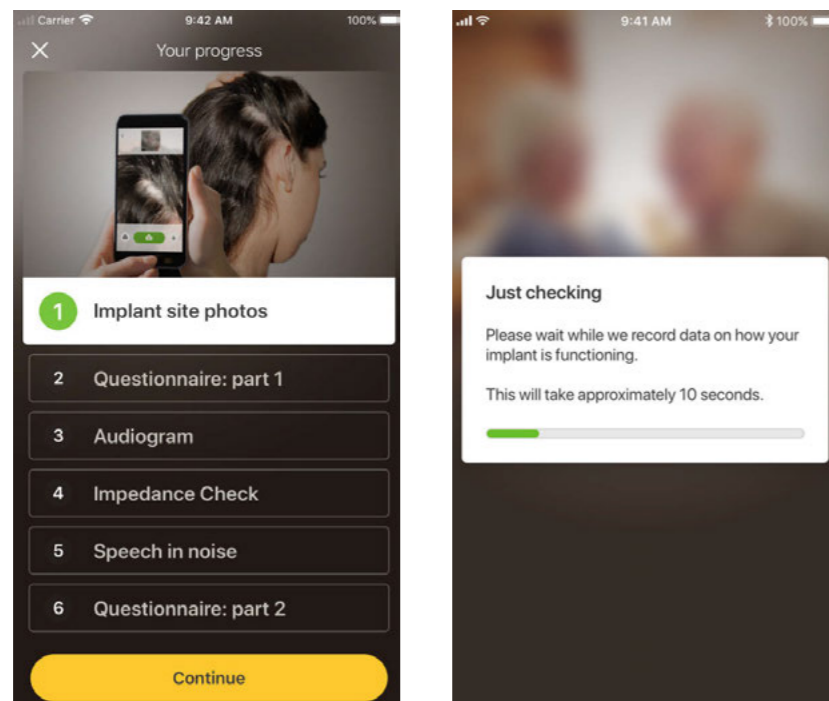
Carrier 9:42 AM 100%

Your progress

1 Implant site photos

2 Questionnaire: part 1

3 Audiogram

4 Impedance Check

5 Speech in noise

6 Questionnaire: part 2

Continue

9:41 AM 100%

Just checking

Please wait while we record data on how your implant is functioning.

This will take approximately 10 seconds.